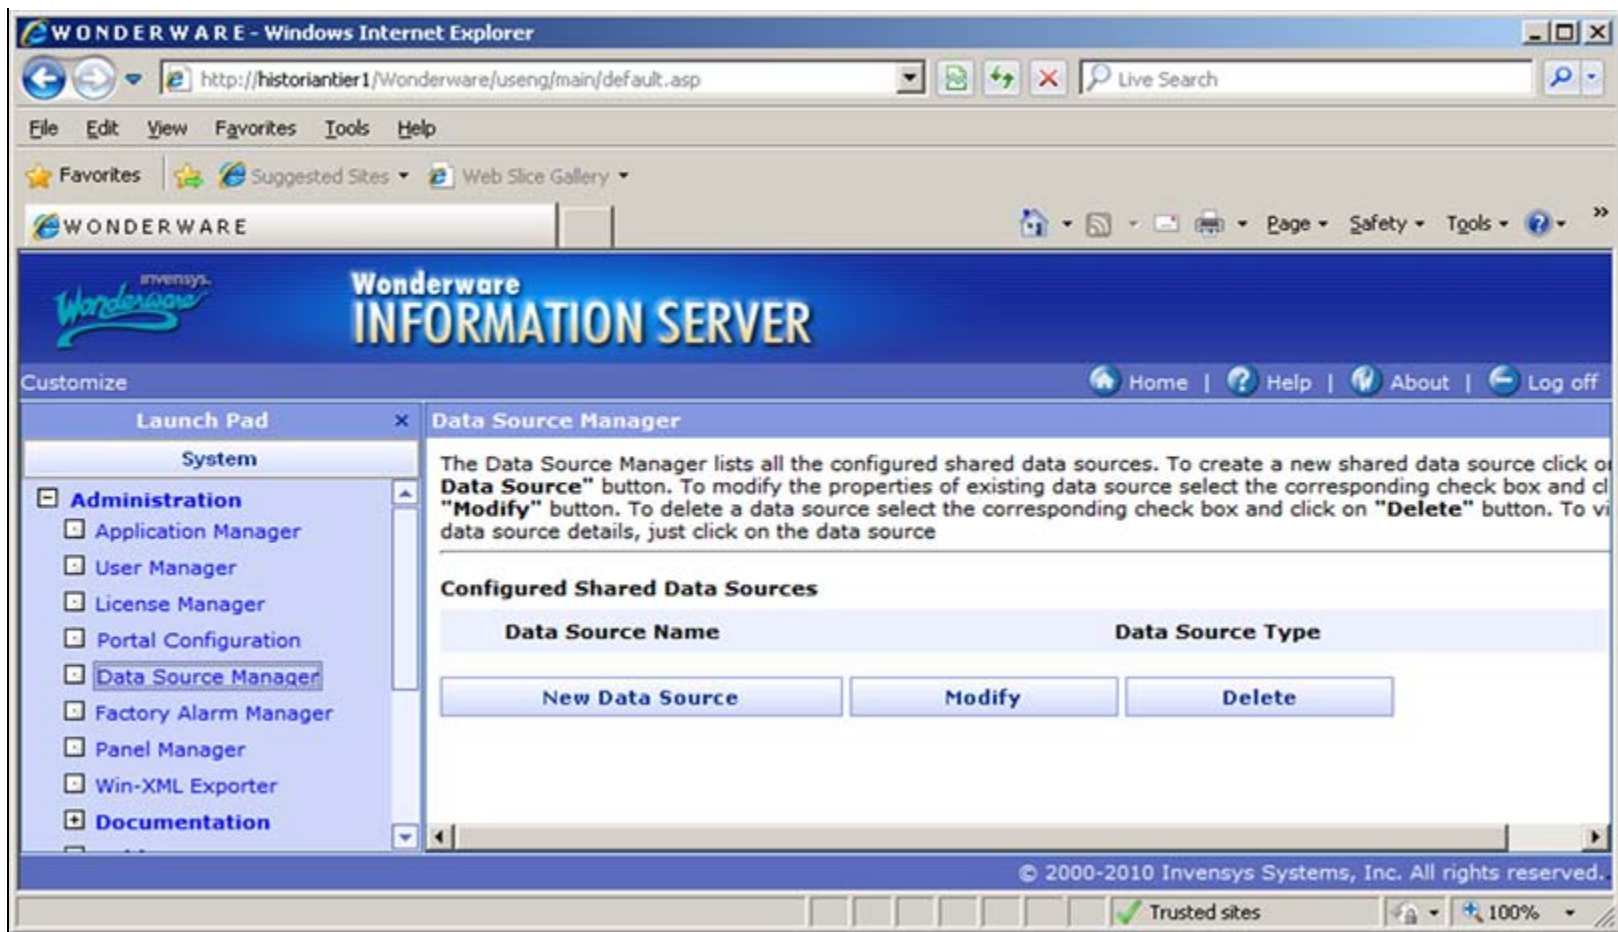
WONDERWARE - Windows Internet Explorer

http://historiantier1/Wonderware/useng/main/default.asp

Live Search

File Edit View Favorites Tools Help

Favorites Suggested Sites Web Slice Gallery

WONDERWARE

Page Safety Tools

invensys. Wonderware

Wonderware INFORMATION SERVER

Customize

Home | Help | About | Log off

Launch Pad

System

Administration
Application Manager
User Manager
License Manager
Portal Configuration
Data Source Manager
Factory Alarm Manager
Panel Manager
Win-XML Exporter
Documentation

Data Source Manager

The Data Source Manager lists all the configured shared data sources. To create a new shared data source click o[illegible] **Data Source"** button. To modify the properties of existing data source select the corresponding check box and cl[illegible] **"Modify"** button. To delete a data source select the corresponding check box and click on **"Delete"** button. To vi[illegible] data source details, just click on the data source

Configured Shared Data Sources

| Data Source Name | Data Source Type |
|---|---|

New Data Source Modify Delete

© 2000-2010 Invensys Systems, Inc. All rights reserved.

Trusted sites 100%